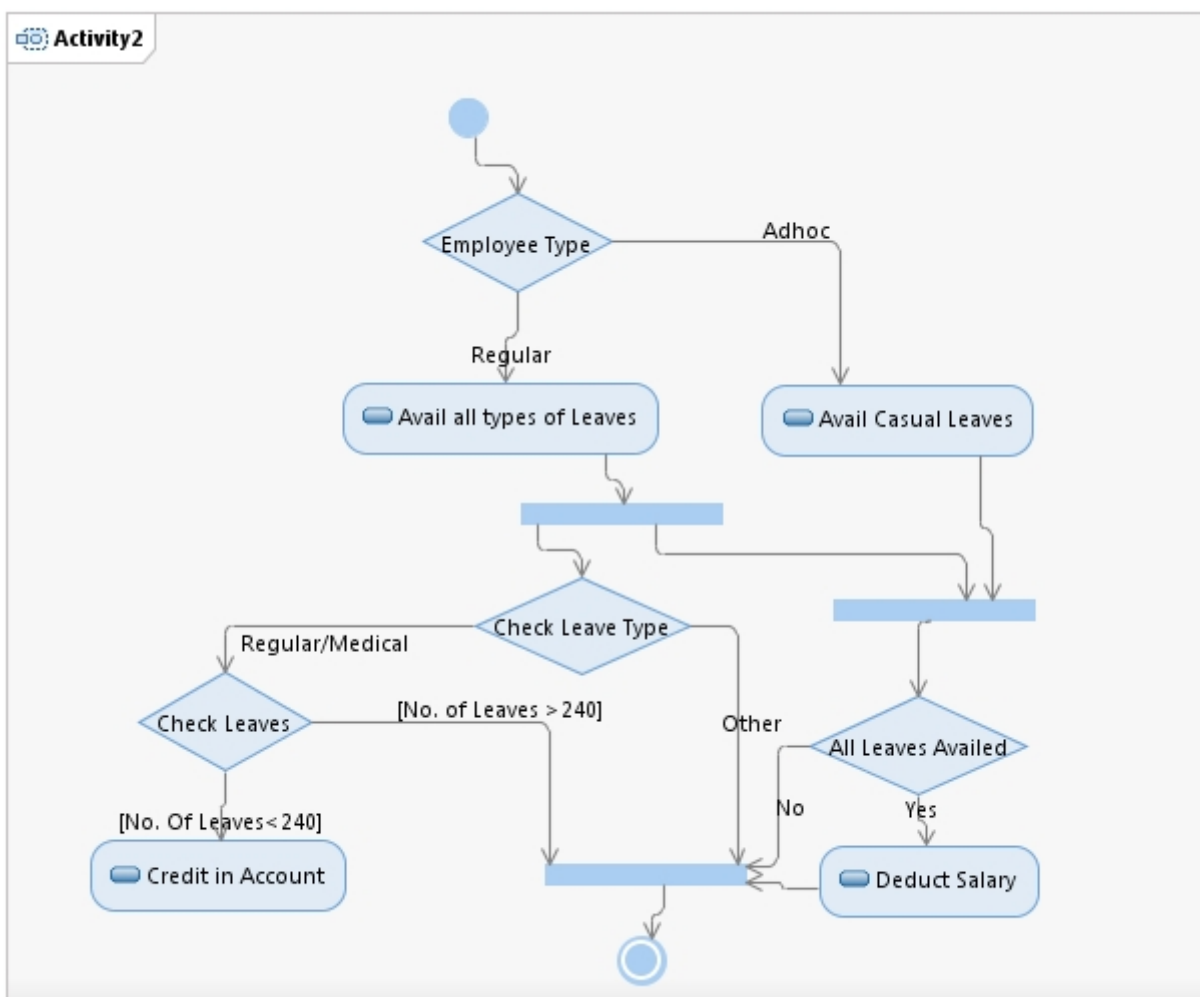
Activity2

Employee Type

Adhoc

Regular

Avail all types of Leaves

Avail Casual Leaves

Check Leave Type

Regular/Medical

Check Leaves

[No. of Leaves > 240]

Other

All Leaves Availed

No

Yes

[No. Of Leaves< 240]

Credit in Account

Deduct Salary